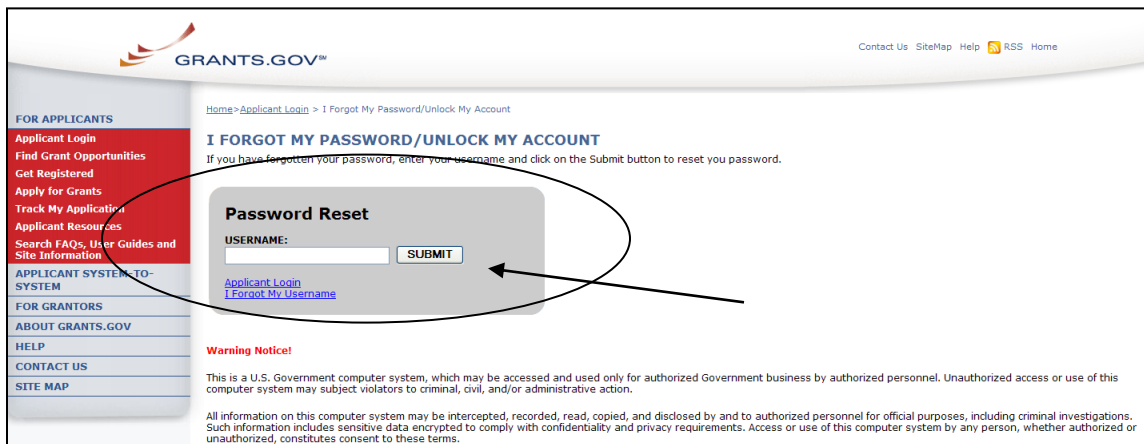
GRANTS.GOV℠

Contact Us SiteMap Help RSS Home

FOR APPLICANTS
Applicant Login
Find Grant Opportunities
Get Registered
Apply for Grants
Track My Application
Applicant Resources
Search FAQs, User Guides and Site Information
APPLICANT SYSTEM-TO-SYSTEM
FOR GRANTORS
ABOUT GRANTS.GOV
HELP
CONTACT US
SITE MAP

Home>Applicant Login > I Forgot My Password/Unlock My Account

I FORGOT MY PASSWORD/UNLOCK MY ACCOUNT
If you have forgotten your password, enter your username and click on the Submit button to reset you password.

Password Reset
USERNAME:
SUBMIT
Applicant Login
I Forgot My Username

Warning Notice!

This is a U.S. Government computer system, which may be accessed and used only for authorized Government business by authorized personnel. Unauthorized access or use of this computer system may subject violators to criminal, civil, and/or administrative action.

All information on this computer system may be intercepted, recorded, read, copied, and disclosed by and to authorized personnel for official purposes, including criminal investigations. Such information includes sensitive data encrypted to comply with confidentiality and privacy requirements. Access or use of this computer system by any person, whether authorized or unauthorized, constitutes consent to these terms.